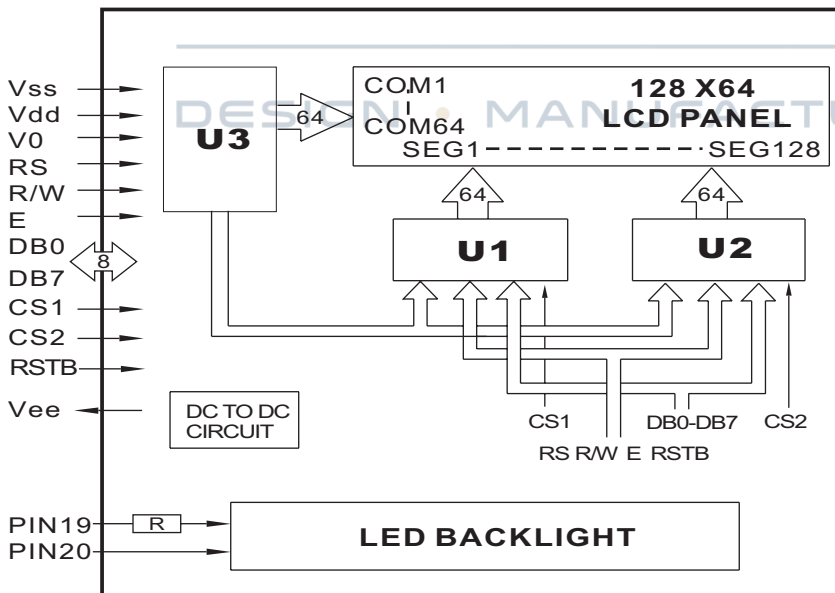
Vss
Vdd
V0
RS
R/W
E
DB0
DB7
CS1
CS2
RSTB
Vee

8

U3

64

COM1
I
COM64

128 X64
LCD PANEL

SEG1------------SEG128

DESIGN · MANUFACTU

64
64

U1
U2

CS1
DB0-DB7
CS2
RS R/W E RSTB

DC TO DC
CIRCUIT

PIN19
R
PIN20

LED BACKLIGHT